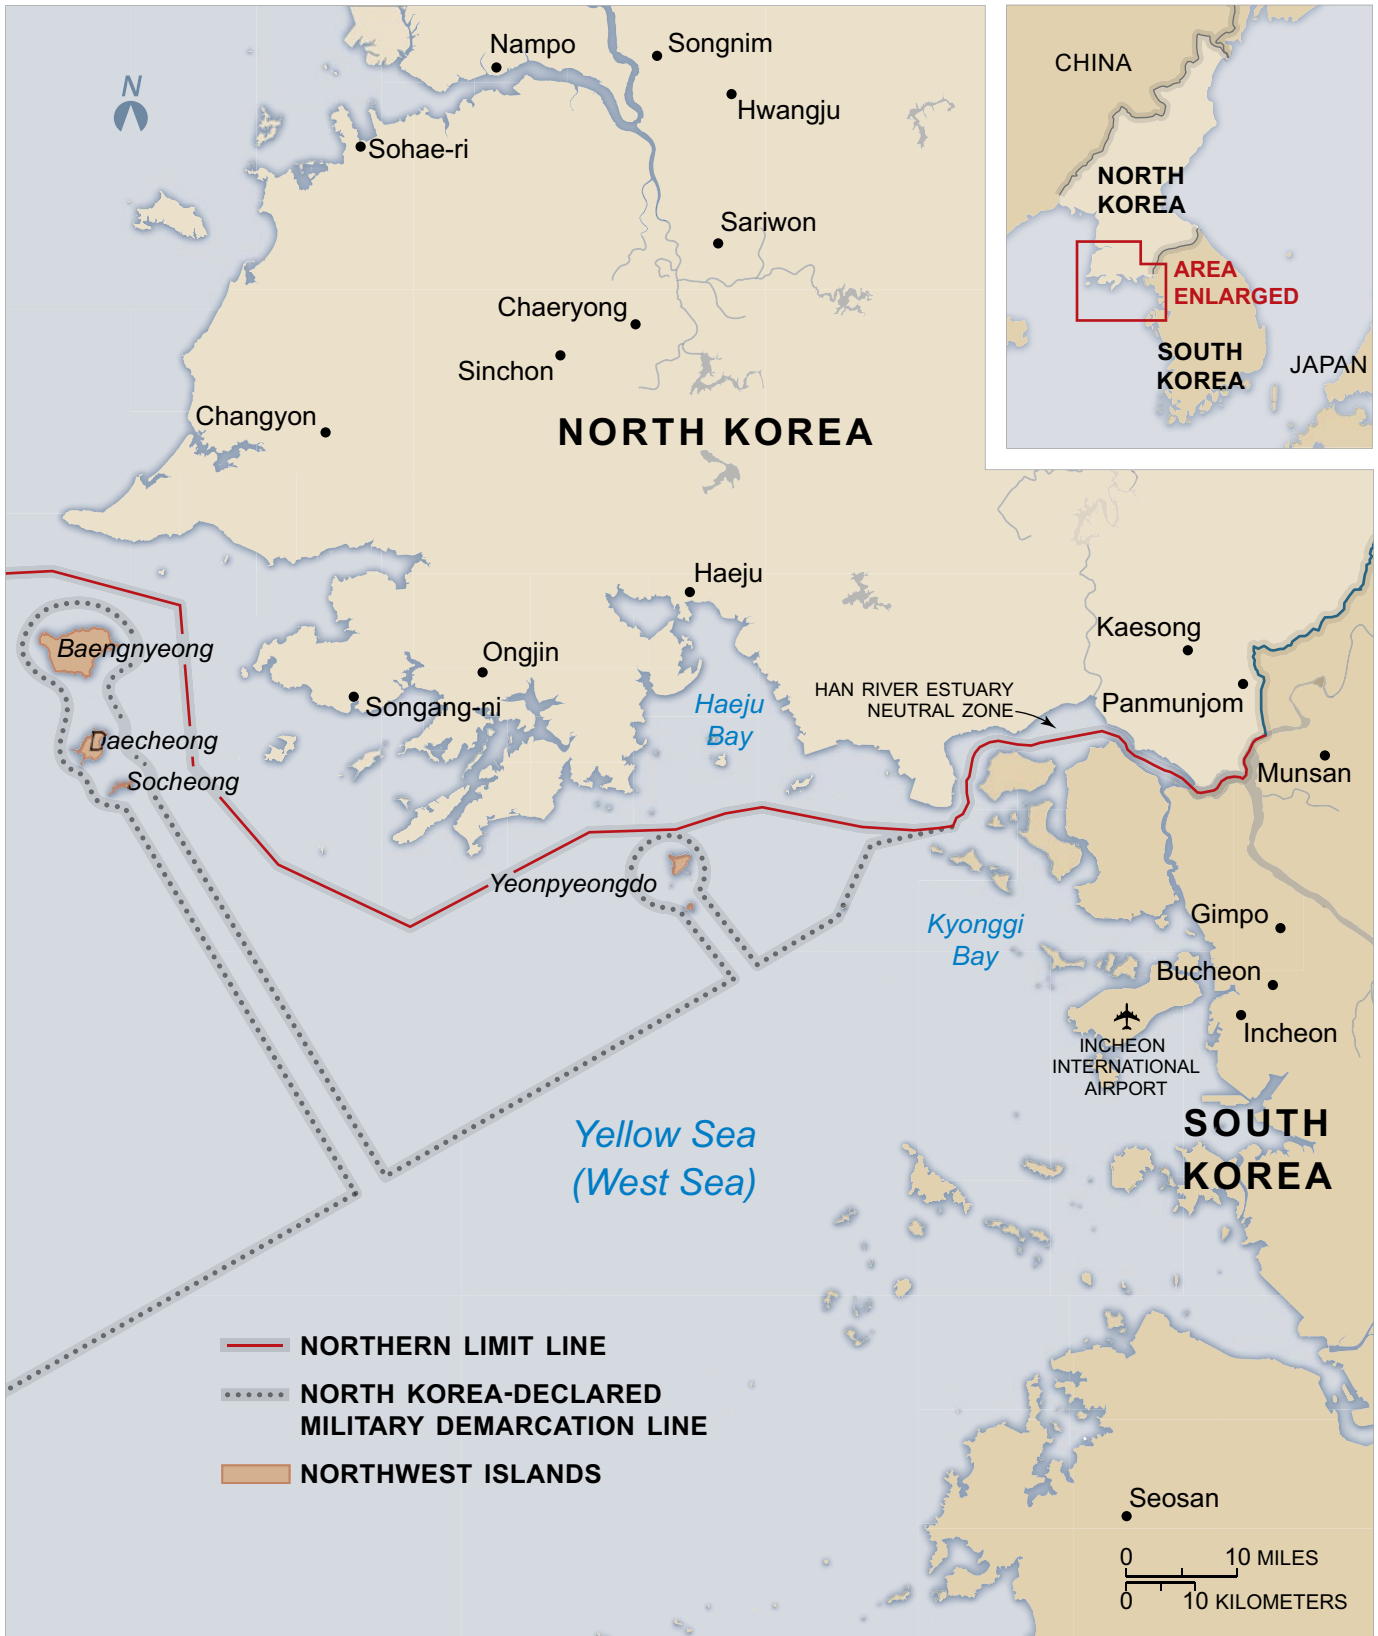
N

Nampo
Songnim
Hwangju
Sohae-ri
Sariwon
Chaeryong
Sinchon
Changyon
NORTH KOREA

CHINA
NORTH KOREA
AREA ENLARGED
SOUTH KOREA
JAPAN

Haeju
Kaesong
Baengnyeong
Ongjin
Songang-ni
Haeju Bay
HAN RIVER ESTUARY NEUTRAL ZONE
Panmunjom
Daecheong
Socheong
Munsan
Yeonpyeongdo
Gimpo
Kyonggi Bay
Bucheon
Incheon
INCHEON INTERNATIONAL AIRPORT
SOUTH KOREA
Yellow Sea (West Sea)

NORTHERN LIMIT LINE
NORTH KOREA-DECLARED MILITARY DEMARCATION LINE
NORTHWEST ISLANDS

Seosan
0 10 MILES
0 10 KILOMETERS